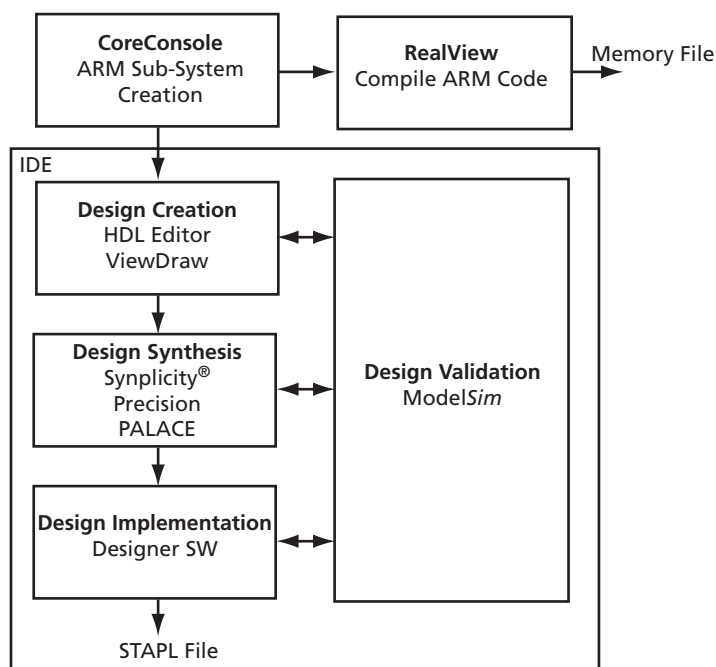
CoreConsole
ARM Sub-System Creation

RealView
Compile ARM Code

Memory File

IDE

Design Creation
HDL Editor
ViewDraw

Design Synthesis
Synplicity®
Precision
PALACE

Design Implementation
Designer SW

Design Validation
ModelSim

STAPL File